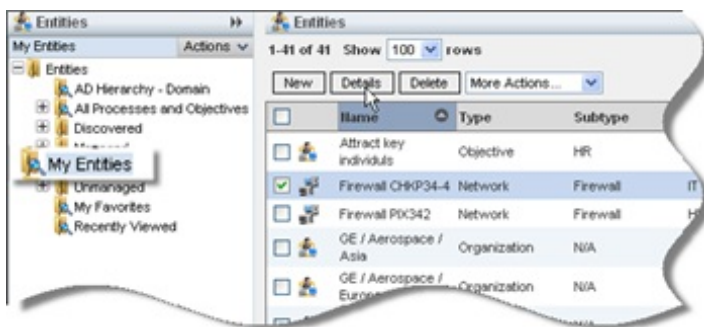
Entities
My Entities Actions
Entities
AD Hierarchy - Domain
All Processes and Objectives
Discovered
My Entities
Unmanaged
My Favorites
Recently Viewed

Entities
1-41 of 41 Show 100 rows
New Details Delete More Actions...

| | Name | Type | Subtype | |
|---|---|---|---|---|
| | Attract key individuls | Objective | HR | |
| | Firewall CHKP34-4 | Network | Firewall | IT |
| | Firewall PIX342 | Network | Firewall | H |
| | GE / Aerospace / Asia | Organization | N/A | |
| | GE / Aerospace / Euro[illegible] | Organization | N/A | |